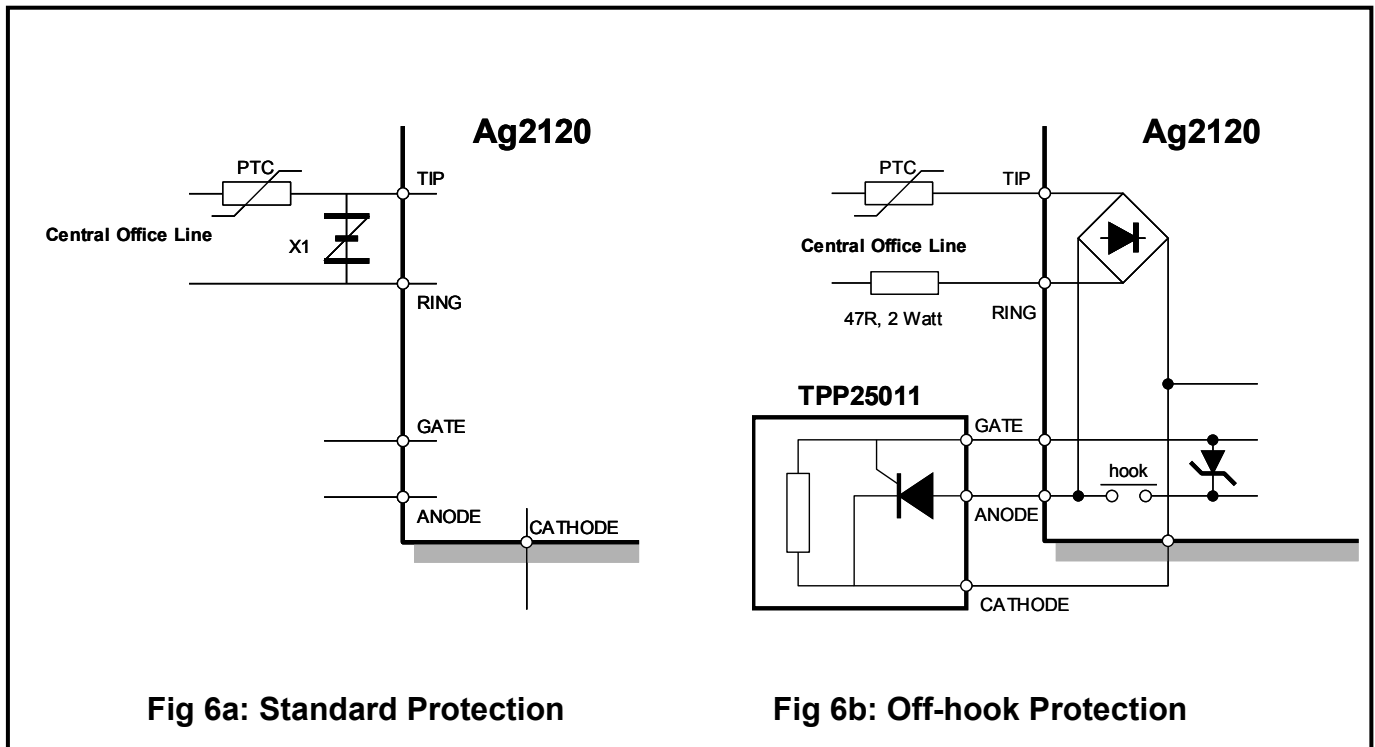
Ag2120

PTC

TIP

Central Office Line

X1

RING

GATE

ANODE

CATHODE

Ag2120

PTC

TIP

Central Office Line

47R, 2 Watt

RING

TPP25011

GATE

hook

ANODE

CATHODE

Fig 6a: Standard Protection

Fig 6b: Off-hook Protection